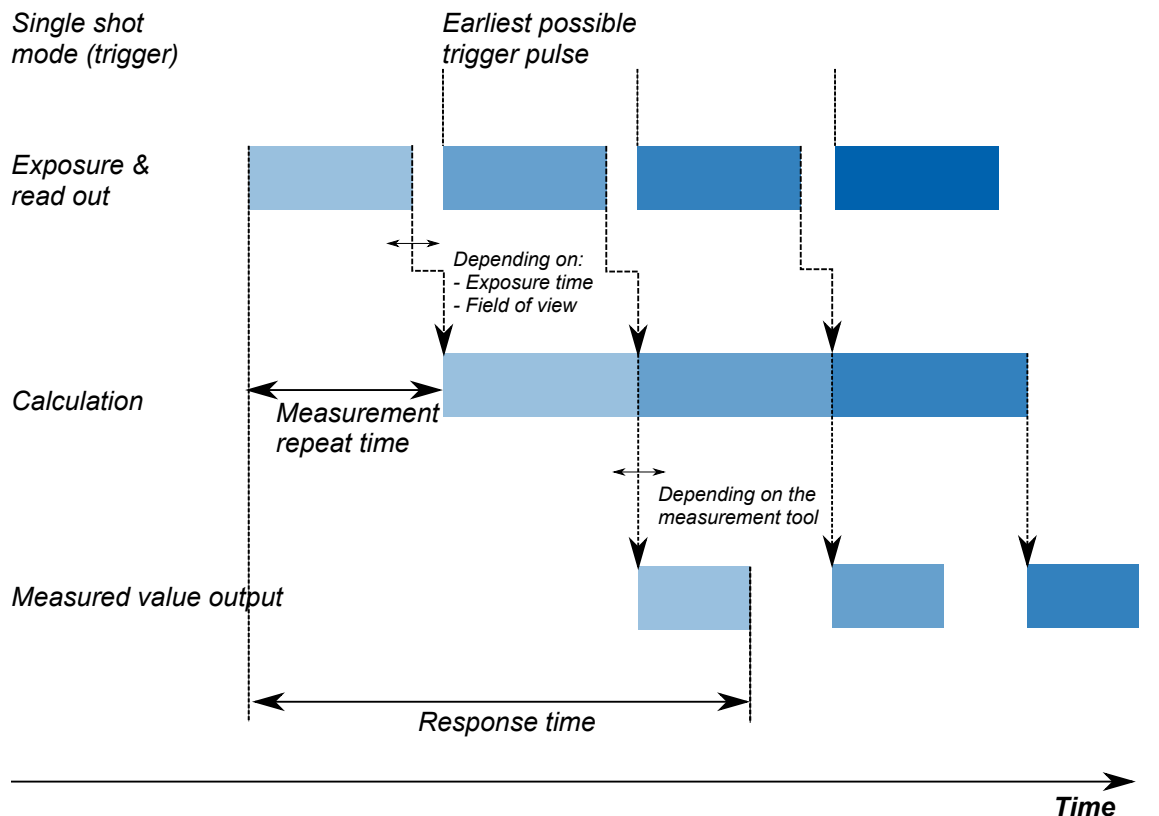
Single shot mode (trigger)

Earliest possible trigger pulse

Exposure & read out

Depending on:
- Exposure time
- Field of view

Calculation

Measurement repeat time

Depending on the measurement tool

Measured value output

Response time

Time